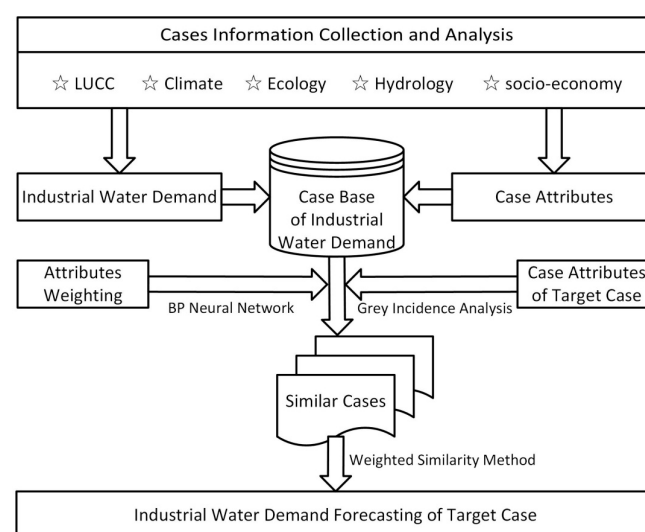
Cases Information Collection and Analysis

☆ LUCC ☆ Climate ☆ Ecology ☆ Hydrology ☆ socio-economy

Industrial Water Demand

Case Base of Industrial Water Demand

Case Attributes

Attributes Weighting

BP Neural Network

Grey Incidence Analysis

Case Attributes of Target Case

Similar Cases

Weighted Similarity Method

Industrial Water Demand Forecasting of Target Case